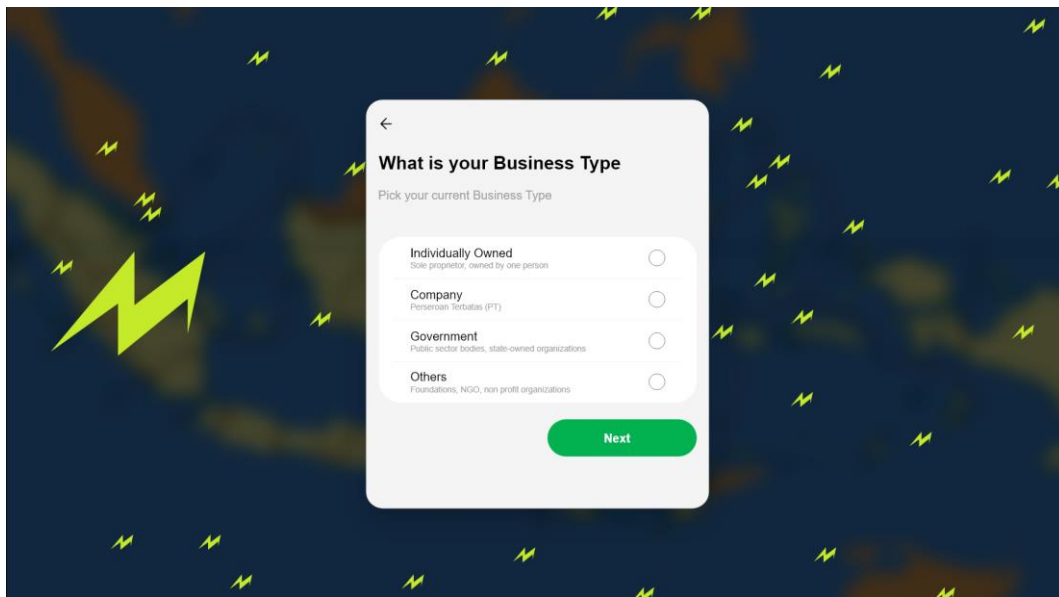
←

What is your Business Type

Pick your current Business Type

Individually Owned
Sole proprietor, owned by one person

Company
Perseroan Terbatas (PT)

Government
Public sector bodies, state-owned organizations

Others
Foundations, NGO, non profit organizations

Next